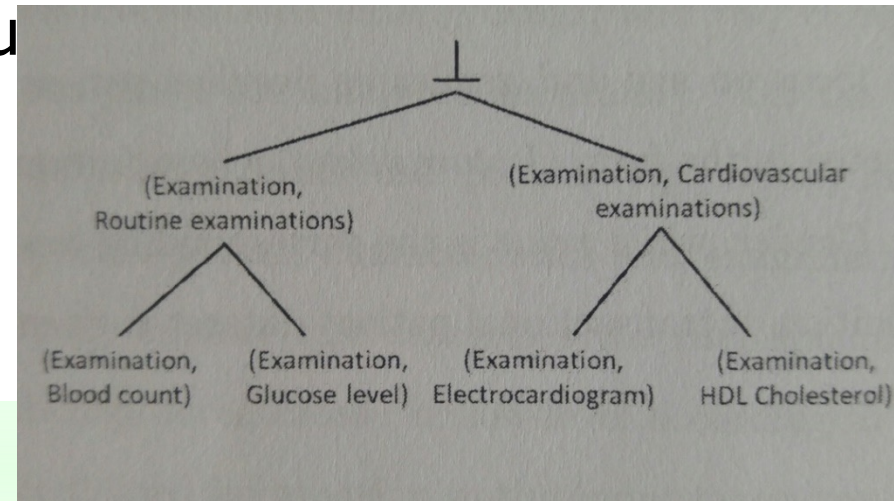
u

$\bot$

(Examination, Routine examinations)

(Examination, Cardiovascular examinations)

(Examination, Blood count)

(Examination, Glucose level)

(Examination, Electrocardiogram)

(Examination, HDL Cholesterol)